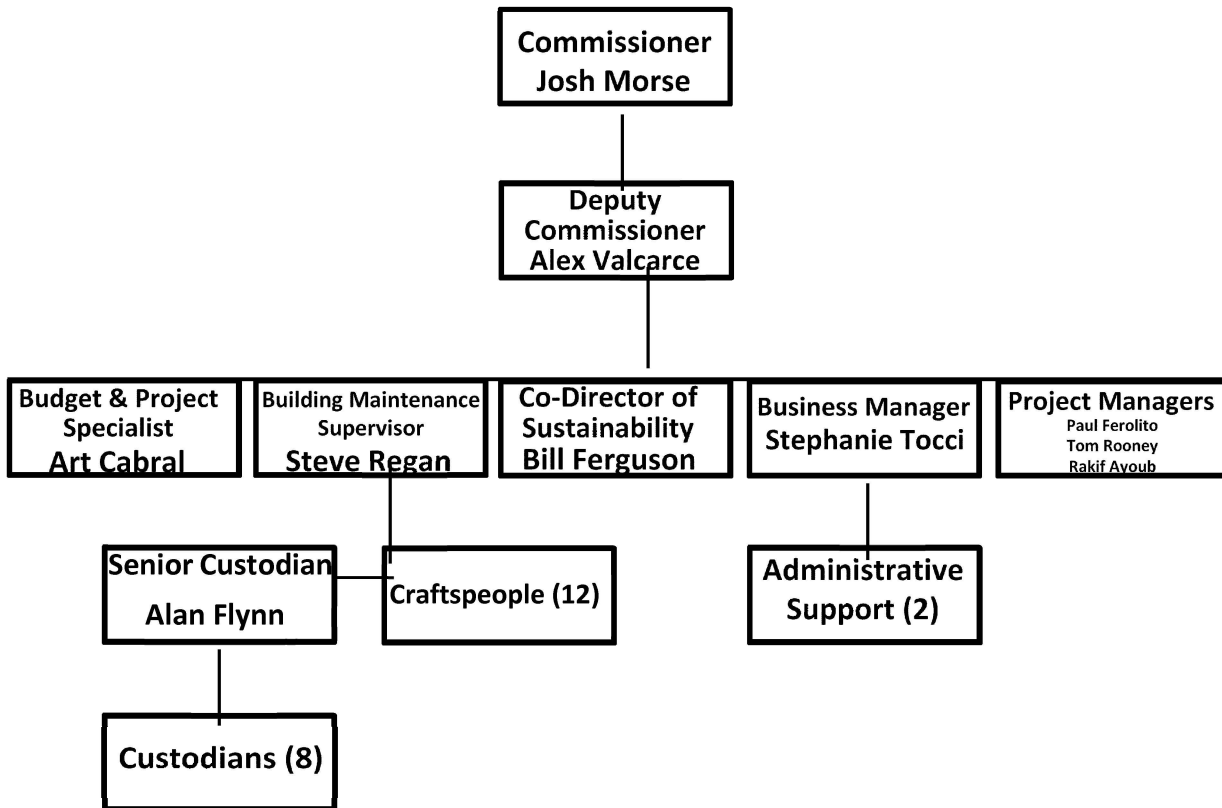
Commissioner
Josh Morse

Deputy Commissioner
Alex Valcarce

Budget & Project Specialist
Art Cabral

Building Maintenance Supervisor
Steve Regan

Co-Director of Sustainability
Bill Ferguson

Business Manager
Stephanie Tocci

Project Managers
Paul Ferolito
Tom Rooney
Rakif Ayoub

Senior Custodian
Alan Flynn

Craftspeople (12)

Administrative Support (2)

Custodians (8)